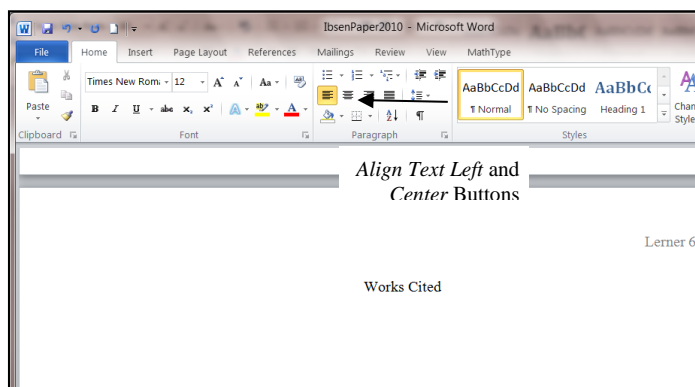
IbsenPaper2010 - Microsoft Word

File | Home | Insert | Page Layout | References | Mailings | Review | View | MathType

Times New Roma | 12 | A A | Aa

B I U abe x, x²

AaBbCcDd ¶ Normal | AaBbCcDd ¶ No Spacing | AaBbCc Heading 1 | Chan Style

Paste

Clipboard | Font | Paragraph | Styles

*Align Text Left* and *Center* Buttons

Lerner 6

Works Cited